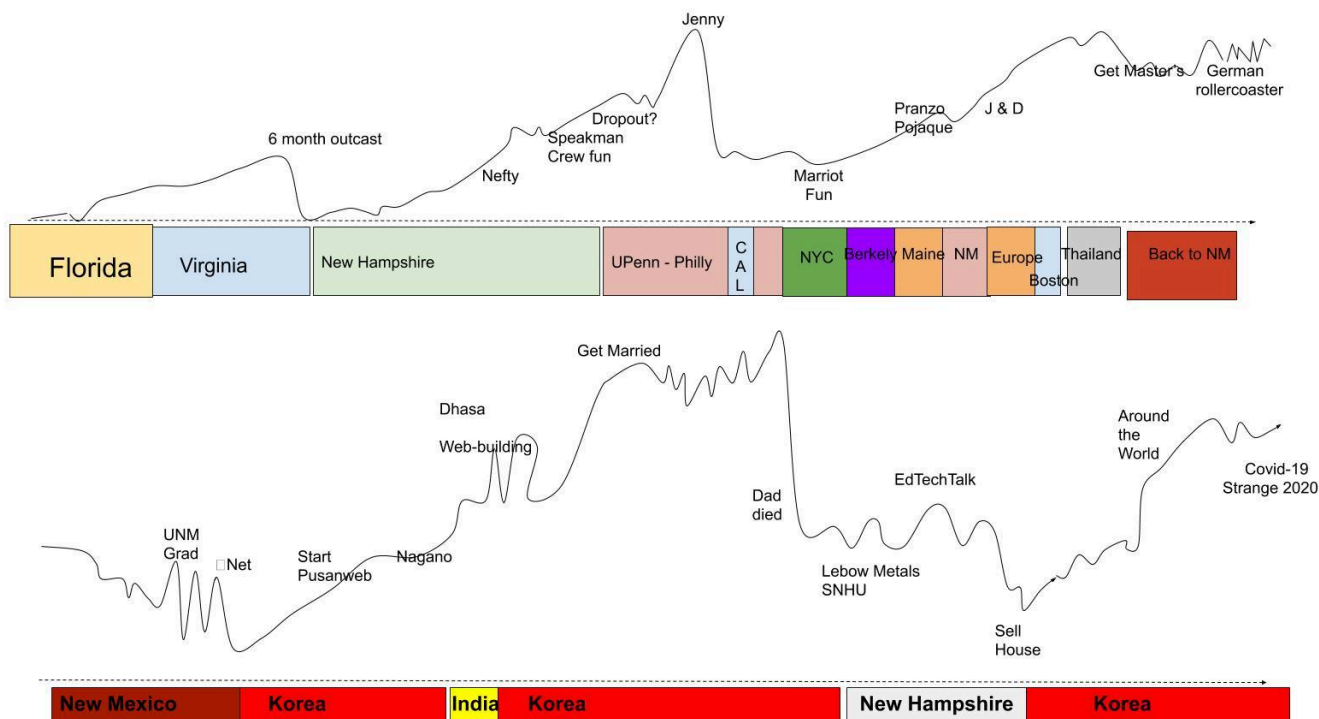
Jenny

Get Master's German rollercoaster

Pranzo Pojaque

J & D

Dropout?

Speakman Crew fun

6 month outcast

Nefty

Marriot Fun

| Florida | Virginia | New Hampshire | UPenn - Philly | C A L | | NYC | Berkely | Maine | NM | Europe | Boston | Thailand | Back to NM |
|---|---|---|---|---|---|---|---|---|---|---|---|---|---|

Get Married

Dhasa

Web-building

Around the World

EdTechTalk

Dad died

Covid-19 Strange 2020

UNM Grad

□Net

Start Pusanweb

Nagano

Lebow Metals SNHU

Sell House

| New Mexico | Korea | India | Korea | New Hampshire | Korea |
|---|---|---|---|---|---|